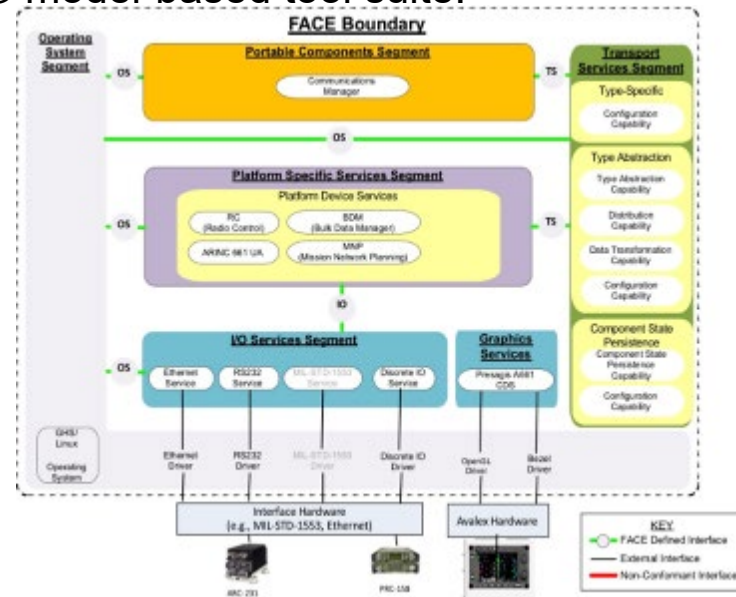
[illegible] model based tool suite.

FACE Boundary

Operating System Segment

OS

Portable Components Segment

Communications Manager

TS

Transport Services Segment

Type-Specific

Configuration Capability

OS

Platform Specific Services Segment

Platform Device Services

OS

RC (Radio Control)

BDM (Bulk Data Manager)

ARINC 661 UA

MNP (Mission Network Planning)

TS

Type Abstraction

Type Abstraction Capability

Distribution Capability

Data Transformation Capability

Configuration Capability

IO

I/O Services Segment

OS

Ethernet Service

RS232 Service

MIL-STD-1553 Service

Discrete IO Service

Graphics Services

Presagis A661 CDS

Component State Persistence

Component State Persistence Capability

Configuration Capability

GHS/ Linux

Operating System

Ethernet Driver

RS232 Driver

MIL-STD-1553 Driver

Discrete IO Driver

OpenGL Driver

Bezel Driver

Interface Hardware (e.g., MIL-STD-1553, Ethernet)

Avalex Hardware

ARC-231

PRC-158

KEY

FACE Defined Interface

External Interface

Non-Conformant Interface